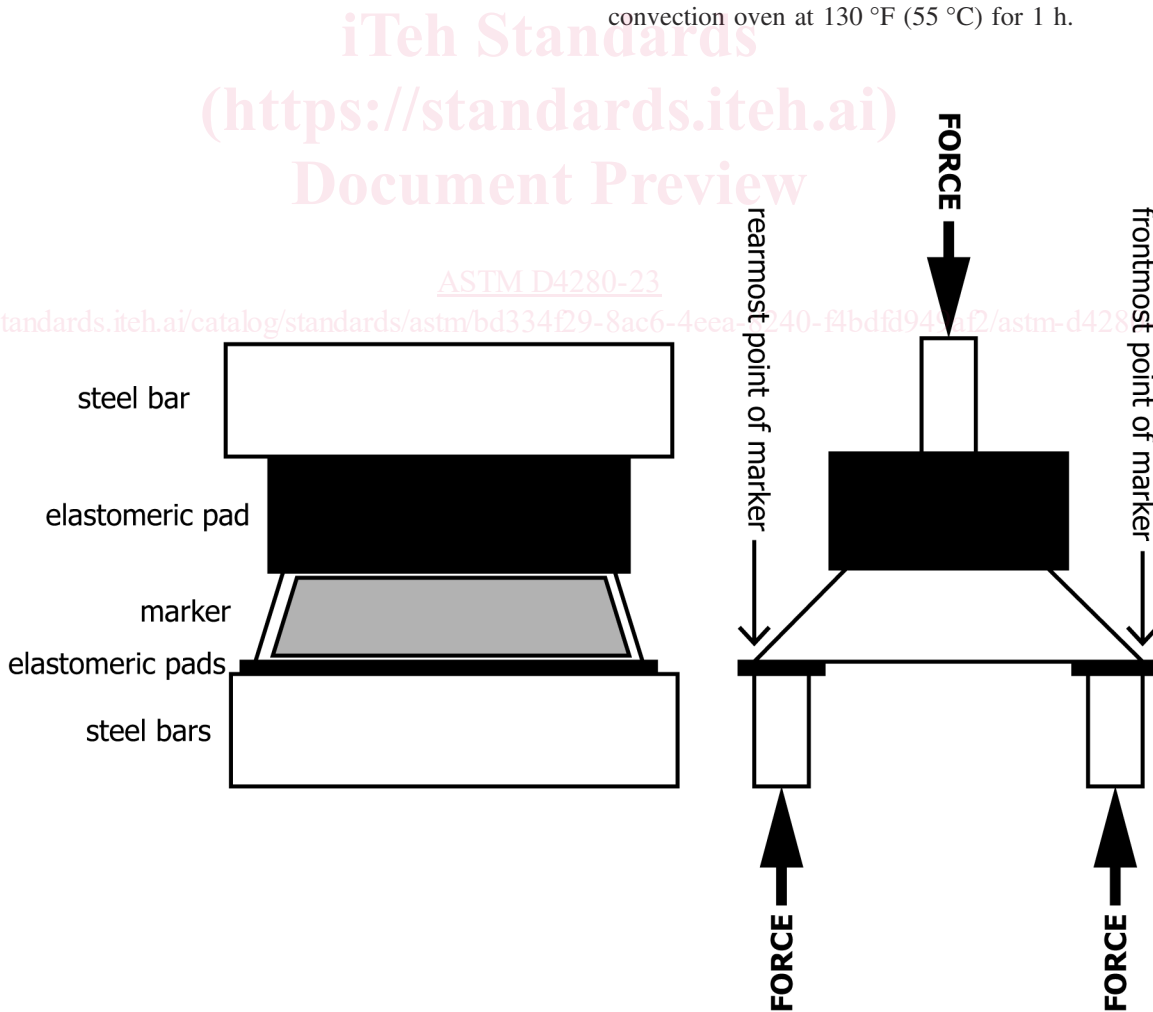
convection oven at 130 °F (55 °C) for 1 h.

iTeh Standards
(https://standards.iteh.ai)
Document Preview

ASTM D4280-23

https://standards.iteh.ai/catalog/standards/astm/bd334f29-8ac6-4eea-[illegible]240-f4bdfd94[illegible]af2/astm-d428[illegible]

steel bar

elastomeric pad

marker

elastomeric pads

steel bars

FORCE

rearmost point of marker

frontmost point of marker

FORCE

FORCE